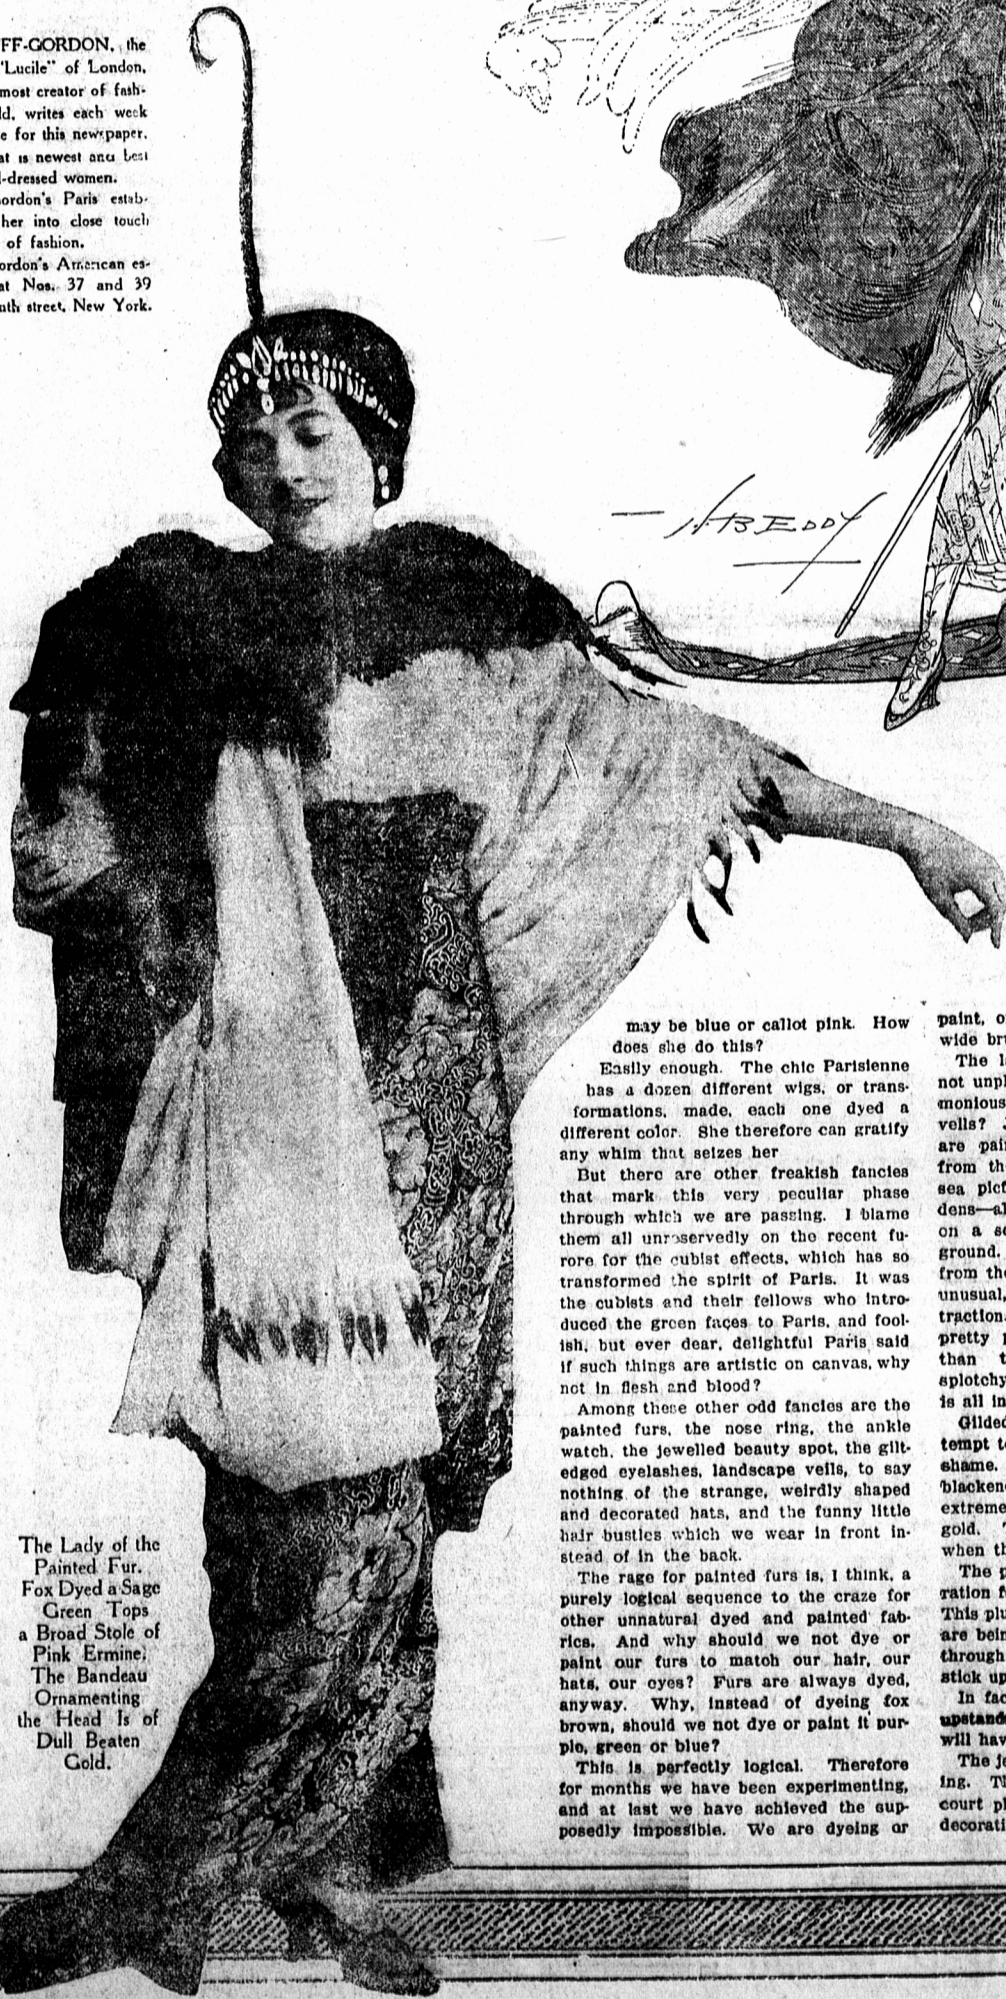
FF-GORDON, the "Lucile" of London, most creator of fashld, writes each week e for this newspaper. at is newest and best l-dressed women. ordon's Paris establ her into close touch of fashion. ordon's American esat Nos. 37 and 39 nth street, New York.

H. B. EDDY

The Lady of the Painted Fur. Fox Dyed a Sage Green Tops a Broad Stole of Pink Ermine. The Bandeau Ornamenting the Head Is of Dull Beaten Gold.

may be blue or callot pink. How does she do this?

Easily enough. The chic Parisienne has a dozen different wigs, or transformations, made, each one dyed a different color. She therefore can gratify any whim that seizes her

But there are other freakish fancies that mark this very peculiar phase through which we are passing. I blame them all unreservedly on the recent furore for the cubist effects, which has so transformed the spirit of Paris. It was the cubists and their fellows who introduced the green faces to Paris, and foolish, but ever dear, delightful Paris said if such things are artistic on canvas, why not in flesh and blood?

Among these other odd fancies are the painted furs, the nose ring, the ankle watch, the jewelled beauty spot, the giltedged eyelashes, landscape veils, to say nothing of the strange, weirdly shaped and decorated hats, and the funny little hair bustles which we wear in front instead of in the back.

The rage for painted furs is, I think, a purely logical sequence to the craze for other unnatural dyed and painted fabrics. And why should we not dye or paint our furs to match our hair, our hats, our eyes? Furs are always dyed, anyway. Why, instead of dyeing fox brown, should we not dye or paint it purple, green or blue?

This is perfectly logical. Therefore for months we have been experimenting, and at last we have achieved the supposedly impossible. We are dyeing or

paint, o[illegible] wide br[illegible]

The l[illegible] not unpl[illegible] monious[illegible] veils? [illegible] are pai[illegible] from th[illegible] sea pict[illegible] dens—al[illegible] on a s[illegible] ground. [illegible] from the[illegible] unusual,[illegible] traction.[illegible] pretty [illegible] than t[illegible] splotchy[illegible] is all in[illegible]

Gilded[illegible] tempt t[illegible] shame. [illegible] blacken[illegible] extreme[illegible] gold. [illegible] when th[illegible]

The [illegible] ration f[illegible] This plu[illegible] are bein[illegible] through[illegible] stick up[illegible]

In fac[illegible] upstand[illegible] will hav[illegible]

The j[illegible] ing. T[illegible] court p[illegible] decorati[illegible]